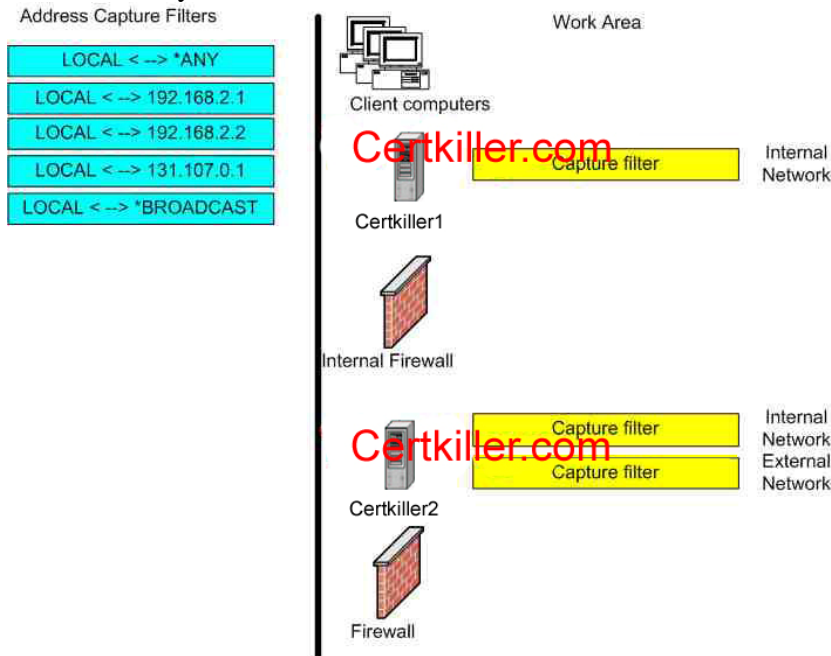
Address Capture Filters

LOCAL < --> *ANY

LOCAL < --> 192.168.2.1

LOCAL < --> 192.168.2.2

LOCAL < --> 131.107.0.1

LOCAL < --> *BROADCAST

Work Area

Client computers

Certkiller.com

Capture filter

Internal Network

Certkiller1

Internal Firewall

Certkiller.com

Capture filter

Internal Network

Capture filter

External Network

Certkiller2

Firewall